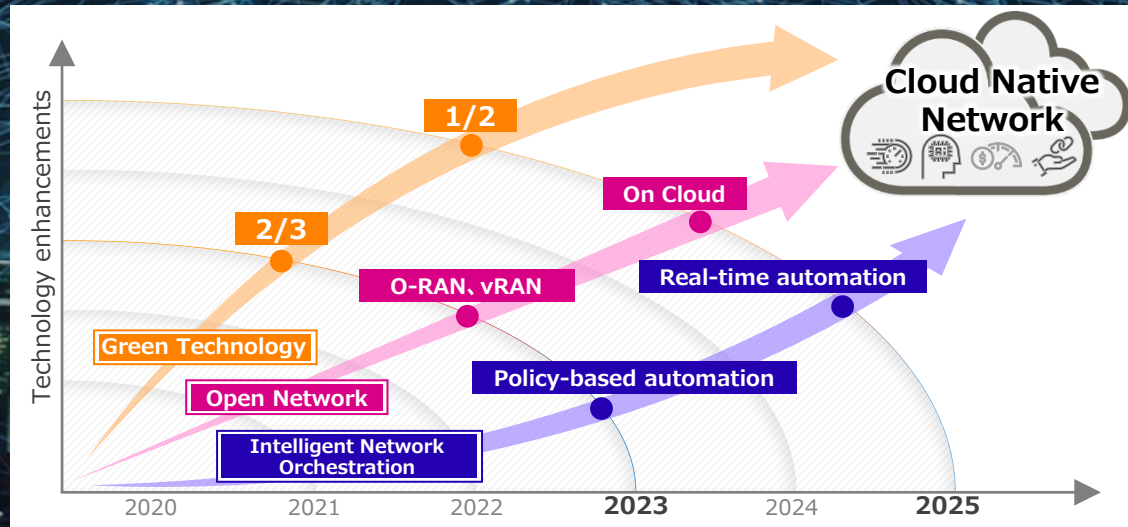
Cloud Native Network

Technology enhancements

1/2

2/3

On Cloud

O-RAN、vRAN

Real-time automation

Green Technology

Open Network

Policy-based automation

Intelligent Network Orchestration

2020 2021 2022 2023 2024 2025